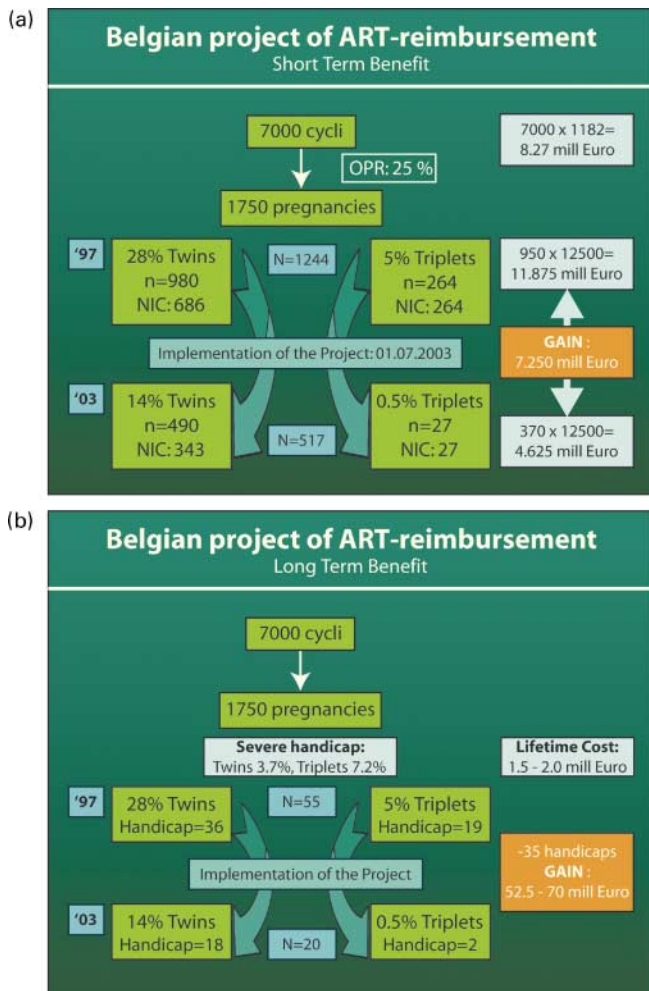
(a)

Belgian project of ART-reimbursement
Short Term Benefit

7000 cycli

OPR: 25 %

7000 x 1182=
8.27 mill Euro

1750 pregnancies

'97

28% Twins
n=980
NIC: 686

N=1244

5% Triplets
n=264
NIC: 264

950 x 12500=
11.875 mill Euro

Implementation of the Project: 01.07.2003

GAIN :
7.250 mill Euro

'03

14% Twins
n=490
NIC: 343

N=517

0.5% Triplets
n=27
NIC: 27

370 x 12500=
4.625 mill Euro

(b)

Belgian project of ART-reimbursement
Long Term Benefit

7000 cycli

1750 pregnancies

Severe handicap:
Twins 3.7%, Triplets 7.2%

Lifetime Cost:
1.5 - 2.0 mill Euro

'97

28% Twins
Handicap=36

N=55

5% Triplets
Handicap=19

-35 handicaps
GAIN :
52.5 - 70 mill Euro

Implementation of the Project

'03

14% Twins
Handicap=18

N=20

0.5% Triplets
Handicap=2